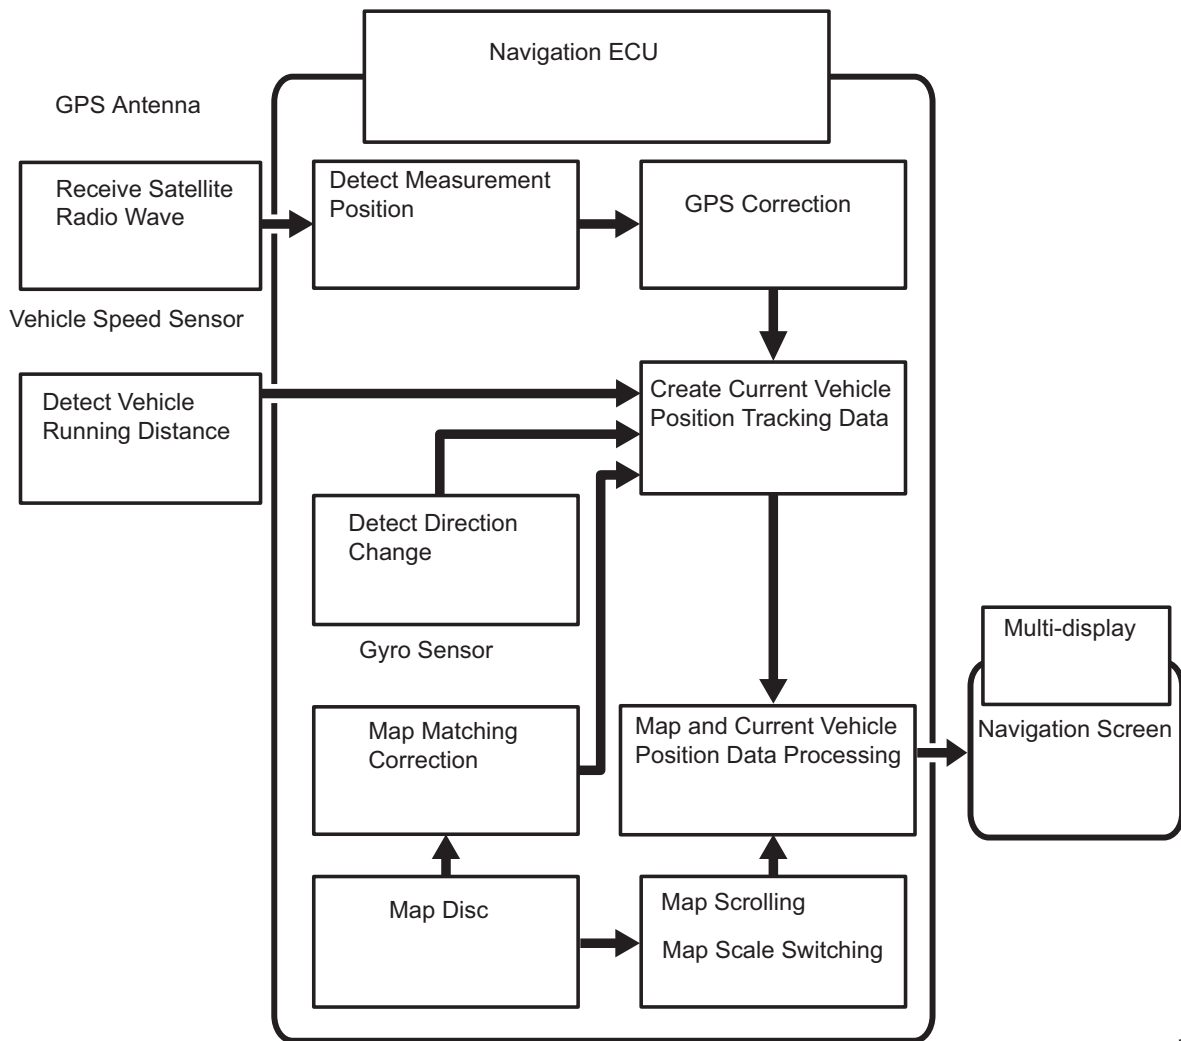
Navigation ECU

GPS Antenna

Receive Satellite Radio Wave

Detect Measurement Position

GPS Correction

Vehicle Speed Sensor

Detect Vehicle Running Distance

Create Current Vehicle Position Tracking Data

Detect Direction Change

Gyro Sensor

Multi-display

Navigation Screen

Map Matching Correction

Map and Current Vehicle Position Data Processing

Map Disc

Map Scrolling

Map Scale Switching